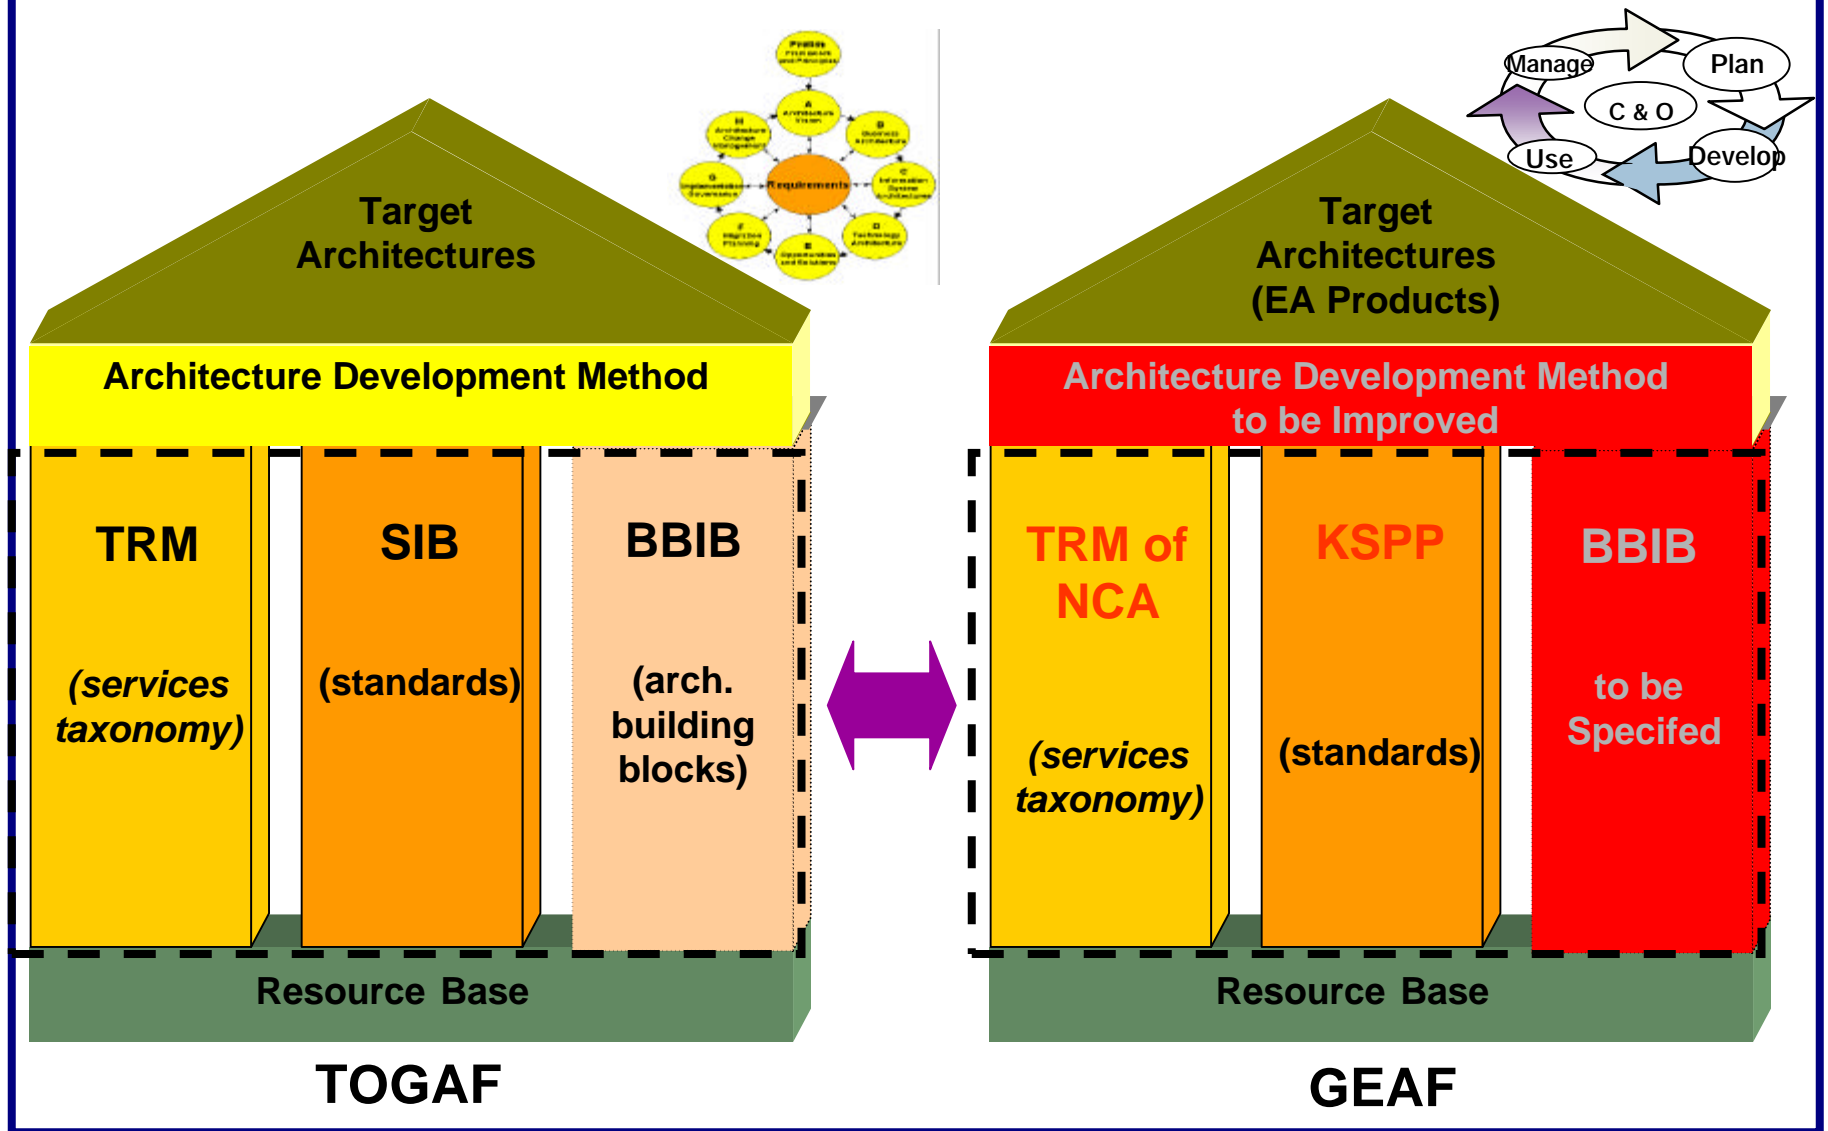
Target Architectures

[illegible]

Requirements

Architecture Development Method

TRM

(services taxonomy)

SIB

(standards)

BBIB

(arch. building blocks)

Resource Base

TOGAF

Manage

Plan

C & O

Use

Develop

Target Architectures (EA Products)

Architecture Development Method to be Improved

TRM of NCA

(services taxonomy)

KSPP

(standards)

BBIB

to be Specifed

Resource Base

GEAF